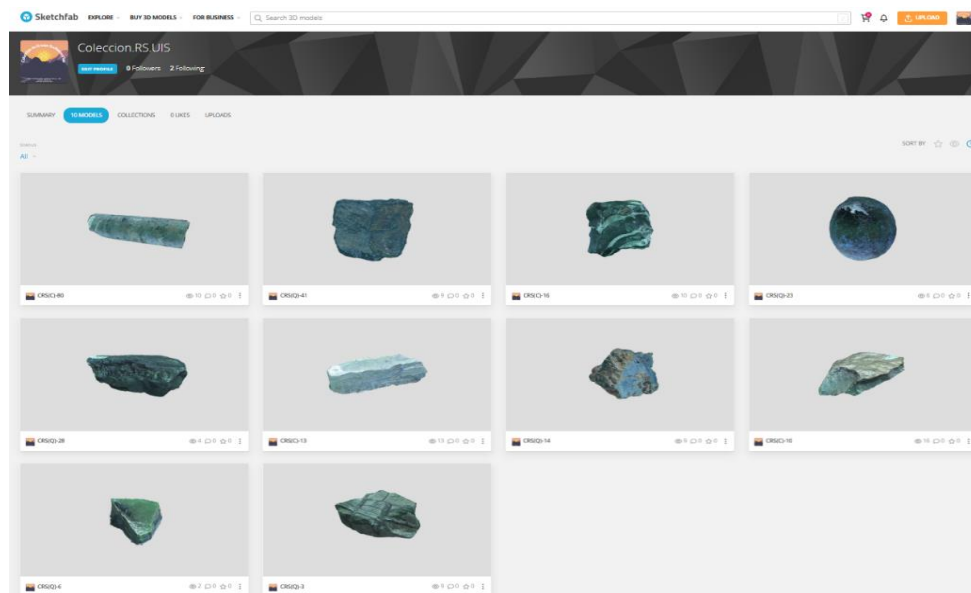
Sketchfab EXPLORE BUY 3D MODELS FOR BUSINESS Search 3D models UPLOAD

Coleccion.RS.UIS
EDIT PROFILE 8 Followers 2 Following

SUMMARY 10 MODELS COLLECTIONS 0 LIKES UPLOADS

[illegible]
All

SORT BY

CRS(C)-80 10 0 0

CRS(Q)-41 9 0 0

CRS(C)-16 10 0 0

CRS(Q)-23 6 0 0

CRS(Q)-28 4 0 0

CRS(Q)-13 13 0 0

CRS(Q)-14 6 0 0

CRS(Q)-10 16 0 0

CRS(Q)-6 2 0 0

CRS(Q)-3 9 0 0